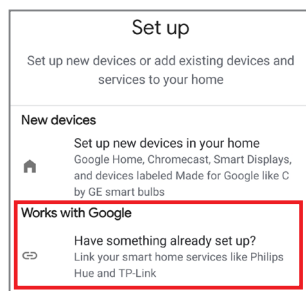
Set up

Set up new devices or add existing devices and services to your home

New devices

Set up new devices in your home
Google Home, Chromecast, Smart Displays, and devices labeled Made for Google like C by GE smart bulbs

Works with Google

Have something already set up?
Link your smart home services like Philips Hue and TP-Link